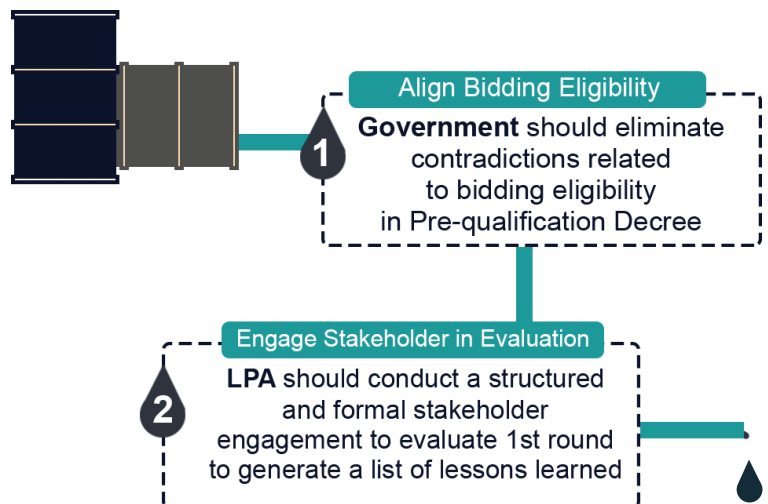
Align Bidding Eligibility

1

Government should eliminate contradictions related to bidding eligibility in Pre-qualification Decree

Engage Stakeholder in Evaluation

2

LPA should conduct a structured and formal stakeholder engagement to evaluate 1st round to generate a list of lessons learned